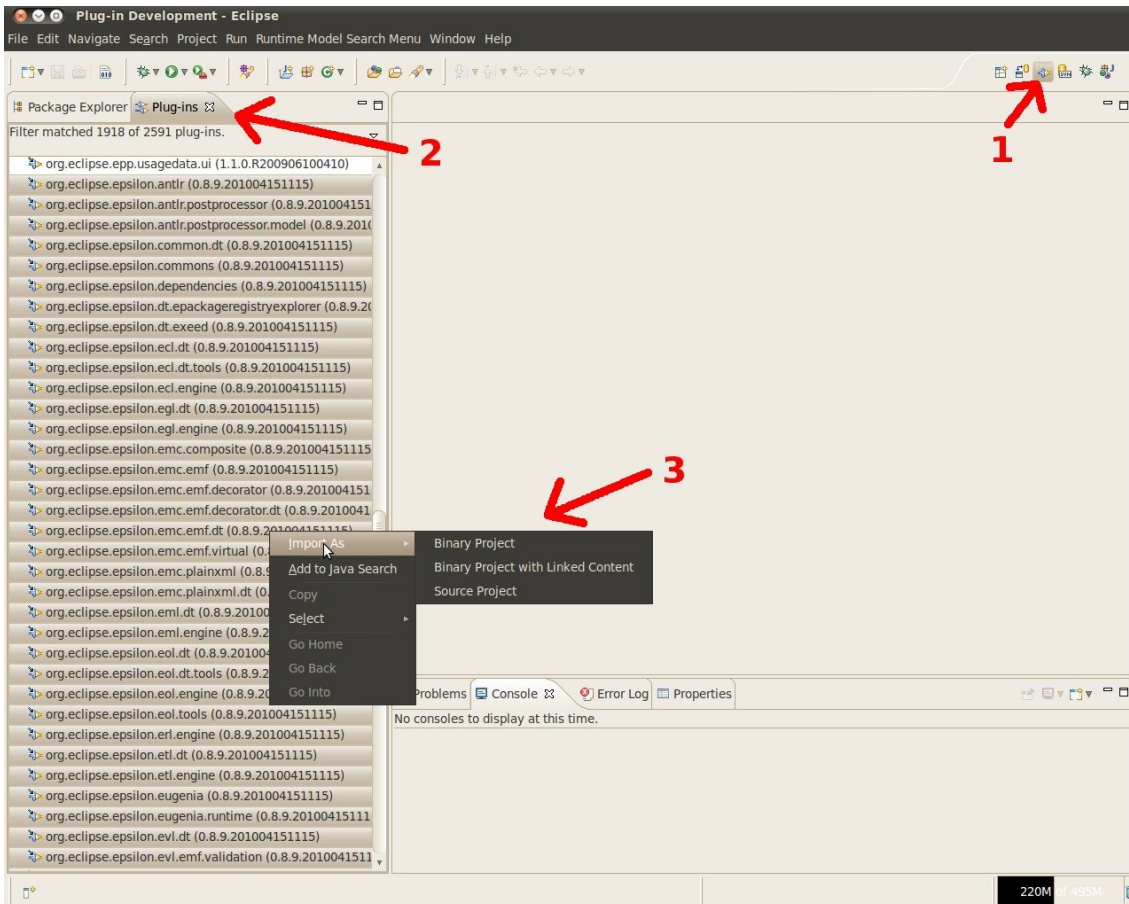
Plug-in Development - Eclipse

File Edit Navigate Search Project Run Runtime Model Search Menu Window Help

Package Explorer Plug-ins

Filter matched 1918 of 2591 plug-ins.

2

1

org.eclipse.epp.usagedata.ui (1.1.0.R200906100410)
org.eclipse.epsilon.antlr (0.8.9.201004151115)
org.eclipse.epsilon.antlr.postprocessor (0.8.9.201004151
org.eclipse.epsilon.antlr.postprocessor.model (0.8.9.201(
org.eclipse.epsilon.common.dt (0.8.9.201004151115)
org.eclipse.epsilon.commons (0.8.9.201004151115)
org.eclipse.epsilon.dependencies (0.8.9.201004151115)
org.eclipse.epsilon.dt.epackageregistryexplorer (0.8.9.2(
org.eclipse.epsilon.dt.exeed (0.8.9.201004151115)
org.eclipse.epsilon.ecl.dt (0.8.9.201004151115)
org.eclipse.epsilon.ecl.dt.tools (0.8.9.201004151115)
org.eclipse.epsilon.ecl.engine (0.8.9.201004151115)
org.eclipse.epsilon.egl.dt (0.8.9.201004151115)
org.eclipse.epsilon.egl.engine (0.8.9.201004151115)
org.eclipse.epsilon.emc.composite (0.8.9.201004151115
org.eclipse.epsilon.emc.emf (0.8.9.201004151115)
org.eclipse.epsilon.emc.emf.decorator (0.8.9.201004151
org.eclipse.epsilon.emc.emf.decorator.dt (0.8.9.2010041
org.eclipse.epsilon.emc.emf.dt (0.8.9.201004151115)
org.eclipse.epsilon.emc.emf.virtual (0.
org.eclipse.epsilon.emc.plainxml (0.8.9
org.eclipse.epsilon.emc.plainxml.dt (0.
org.eclipse.epsilon.eml.dt (0.8.9.20100
org.eclipse.epsilon.eml.engine (0.8.9.2
org.eclipse.epsilon.eol.dt (0.8.9.201004
org.eclipse.epsilon.eol.dt.tools (0.8.9.2
org.eclipse.epsilon.eol.engine (0.8.9.20
org.eclipse.epsilon.eol.tools (0.8.9.201004151115)
org.eclipse.epsilon.erl.engine (0.8.9.201004151115)
org.eclipse.epsilon.etl.dt (0.8.9.201004151115)
org.eclipse.epsilon.etl.engine (0.8.9.201004151115)
org.eclipse.epsilon.eugenia (0.8.9.201004151115)
org.eclipse.epsilon.eugenia.runtime (0.8.9.20100415111
org.eclipse.epsilon.evl.dt (0.8.9.201004151115)
org.eclipse.epsilon.evl.emf.validation (0.8.9.2010041511

3

Import As
Add to Java Search
Copy
Select
Go Home
Go Back
Go Into

Binary Project
Binary Project with Linked Content
Source Project

Problems Console Error Log Properties

No consoles to display at this time.

220M of 495M